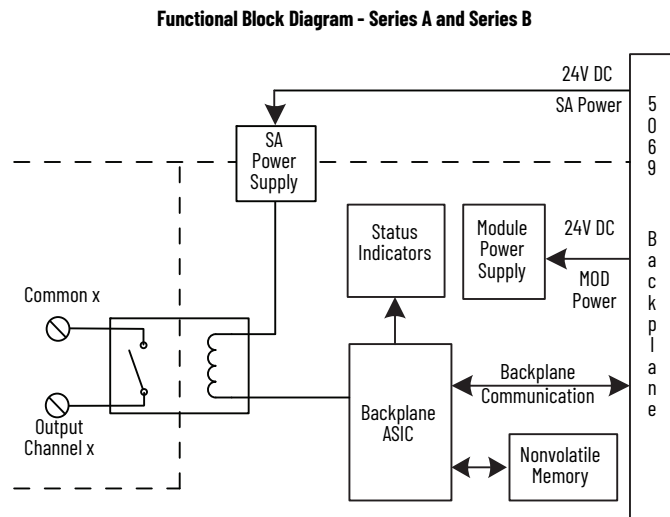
Functional Block Diagram - Series A and Series B

24V DC

SA Power

5069 Backplane

SA Power Supply

Status Indicators

Module Power Supply

24V DC

MOD Power

Common x

Output Channel x

Backplane Communication

Backplane ASIC

Nonvolatile Memory